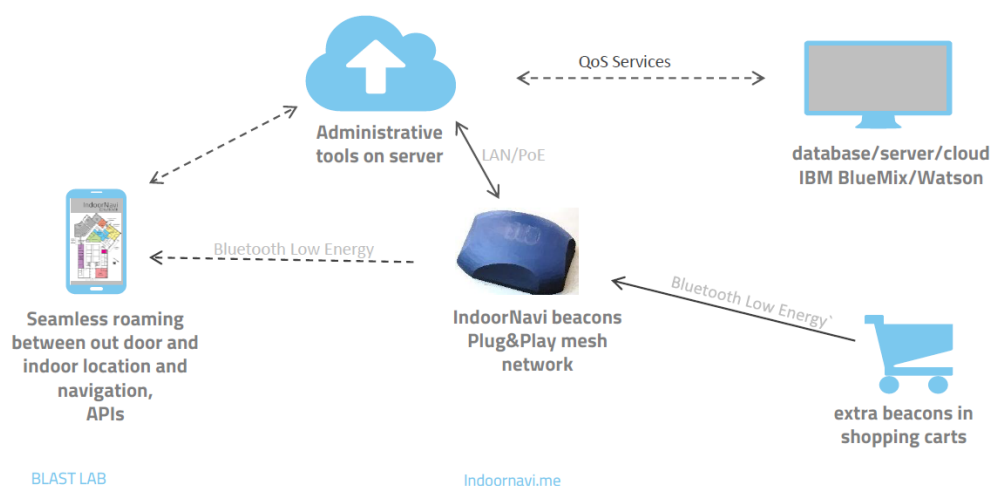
QoS Services

Administrative tools on server

LAN/PoE

database/server/cloud IBM BlueMix/Watson

IndoorNavi

Bluetooth Low Energy

Bluetooth Low Energy`

Seamless roaming between out door and indoor location and navigation, APIs

IndoorNavi beacons Plug&Play mesh network

extra beacons in shopping carts

BLAST LAB

Indoornavi.me